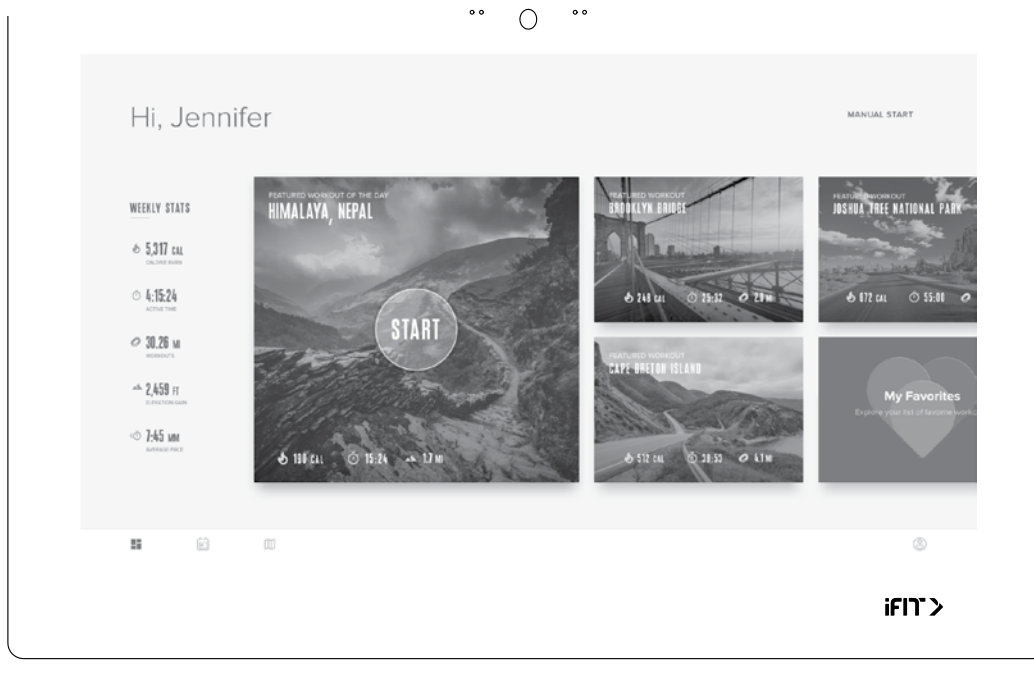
Hi, Jennifer

MANUAL START

WEEKLY STATS

5,317 CAL
CALORIE BURN

4:15:24
ACTIVE TIME

30.26 MI
WORKOUTS

2,459 FT
ELEVATION GAIN

7:45 MM
AVERAGE PACE

FEATURED WORKOUT OF THE DAY
HIMALAYA, NEPAL

START

196 CAL 15:24 1.7 MI

FEATURED WORKOUT
BROOKLYN BRIDGE

248 CAL 25:37 2.8 MI

FEATURED WORKOUT
JOSHUA TREE NATIONAL PARK

872 CAL 55:00

FEATURED WORKOUT
CAPE BRETON ISLAND

512 CAL 38:53 4.1 MI

My Favorites
Explore your list of favorite work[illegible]

iFIT